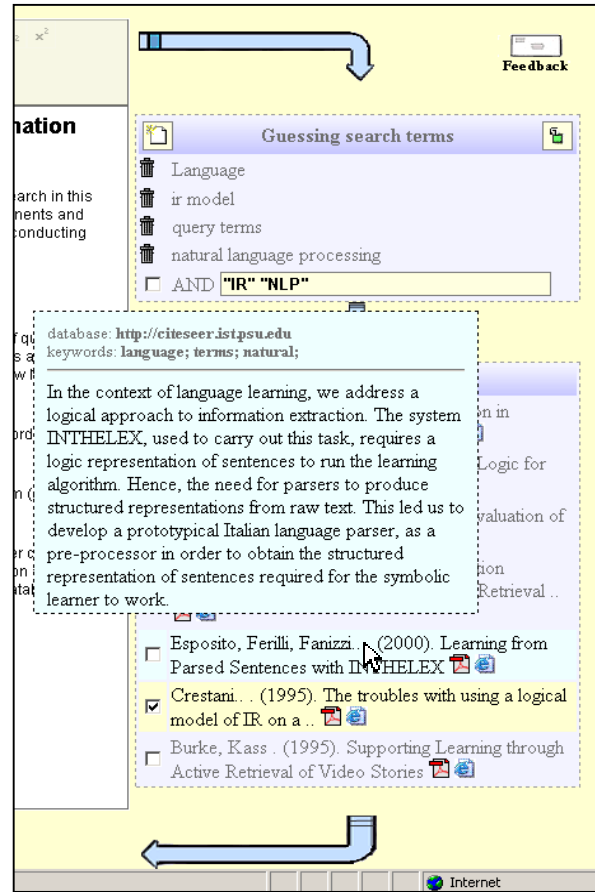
$x^2$

Feedback

nation

arch in this
nents and
conducting

Guessing search terms

Language

ir model

query terms

natural language processing

AND "IR" "NLP"

database: http://citeseer.ist.psu.edu
keywords: language; terms; natural;

In the context of language learning, we address a logical approach to information extraction. The system INTHELEX, used to carry out this task, requires a logic representation of sentences to run the learning algorithm. Hence, the need for parsers to produce structured representations from raw text. This led us to develop a prototypical Italian language parser, as a pre-processor in order to obtain the structured representation of sentences required for the symbolic learner to work.

on in

Logic for

valuation of

tion
Retrieval ..

Esposito, Ferilli, Fanizzi. . (2000). Learning from Parsed Sentences with INTHELEX

Crestani. . (1995). The troubles with using a logical model of IR on a ..

Burke, Kass . (1995). Supporting Learning through Active Retrieval of Video Stories

Internet